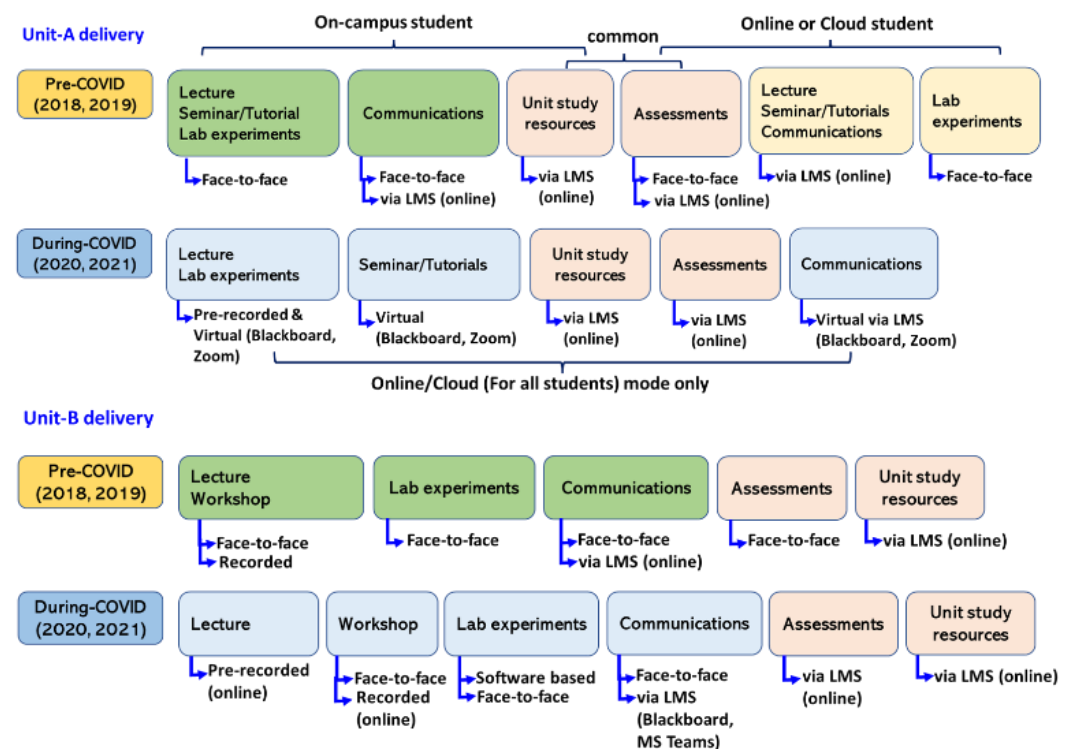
Unit-A delivery

On-campus student

common

Online or Cloud student

Pre-COVID (2018, 2019)

Lecture
Seminar/Tutorial
Lab experiments

Face-to-face

Communications

Face-to-face
via LMS (online)

Unit study resources

via LMS (online)

Assessments

Face-to-face
via LMS (online)

Lecture
Seminar/Tutorials
Communications

via LMS (online)

Lab experiments

Face-to-face

During-COVID (2020, 2021)

Lecture
Lab experiments

Pre-recorded & Virtual (Blackboard, Zoom)

Seminar/Tutorials

Virtual (Blackboard, Zoom)

Unit study resources

via LMS (online)

Assessments

via LMS (online)

Communications

Virtual via LMS (Blackboard, Zoom)

Online/Cloud (For all students) mode only

Unit-B delivery

Pre-COVID (2018, 2019)

Lecture
Workshop

Face-to-face
Recorded

Lab experiments

Face-to-face

Communications

Face-to-face
via LMS (online)

Assessments

Face-to-face

Unit study resources

via LMS (online)

During-COVID (2020, 2021)

Lecture

Pre-recorded (online)

Workshop

Face-to-face
Recorded (online)

Lab experiments

Software based
Face-to-face

Communications

Face-to-face
via LMS (Blackboard, MS Teams)

Assessments

via LMS (online)

Unit study resources

via LMS (online)